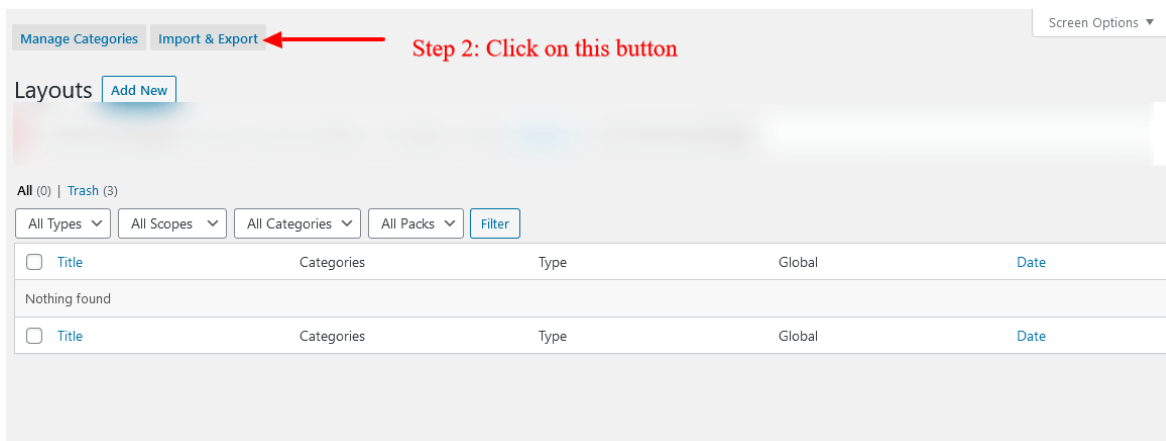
Manage Categories Import & Export

Step 2: Click on this button

Screen Options ▼

Layouts Add New

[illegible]

All (0) | Trash (3)

All Types All Scopes All Categories All Packs Filter

| Title | Categories | Type | Global | Date |
|---|---|---|---|---|
| Nothing found | | | | |
| Title | Categories | Type | Global | Date |